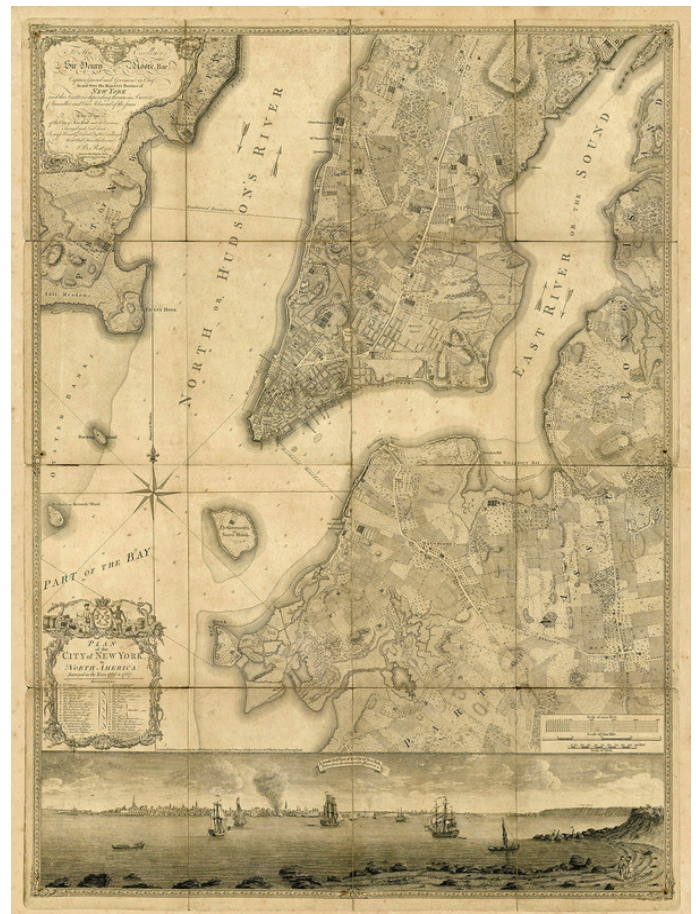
To His Excellency
Sir Henry Moore, Bar.
Captain General and Governour in Chief in and over the Province of
NEW YORK
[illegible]
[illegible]

NORTH OR HUDSON'S RIVER

EAST RIVER OR THE SOUND

PART OF THE BAY

PLAN of the CITY of NEW YORK in NORTH AMERICA
Surveyed in the Years 1766 & 1767

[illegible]